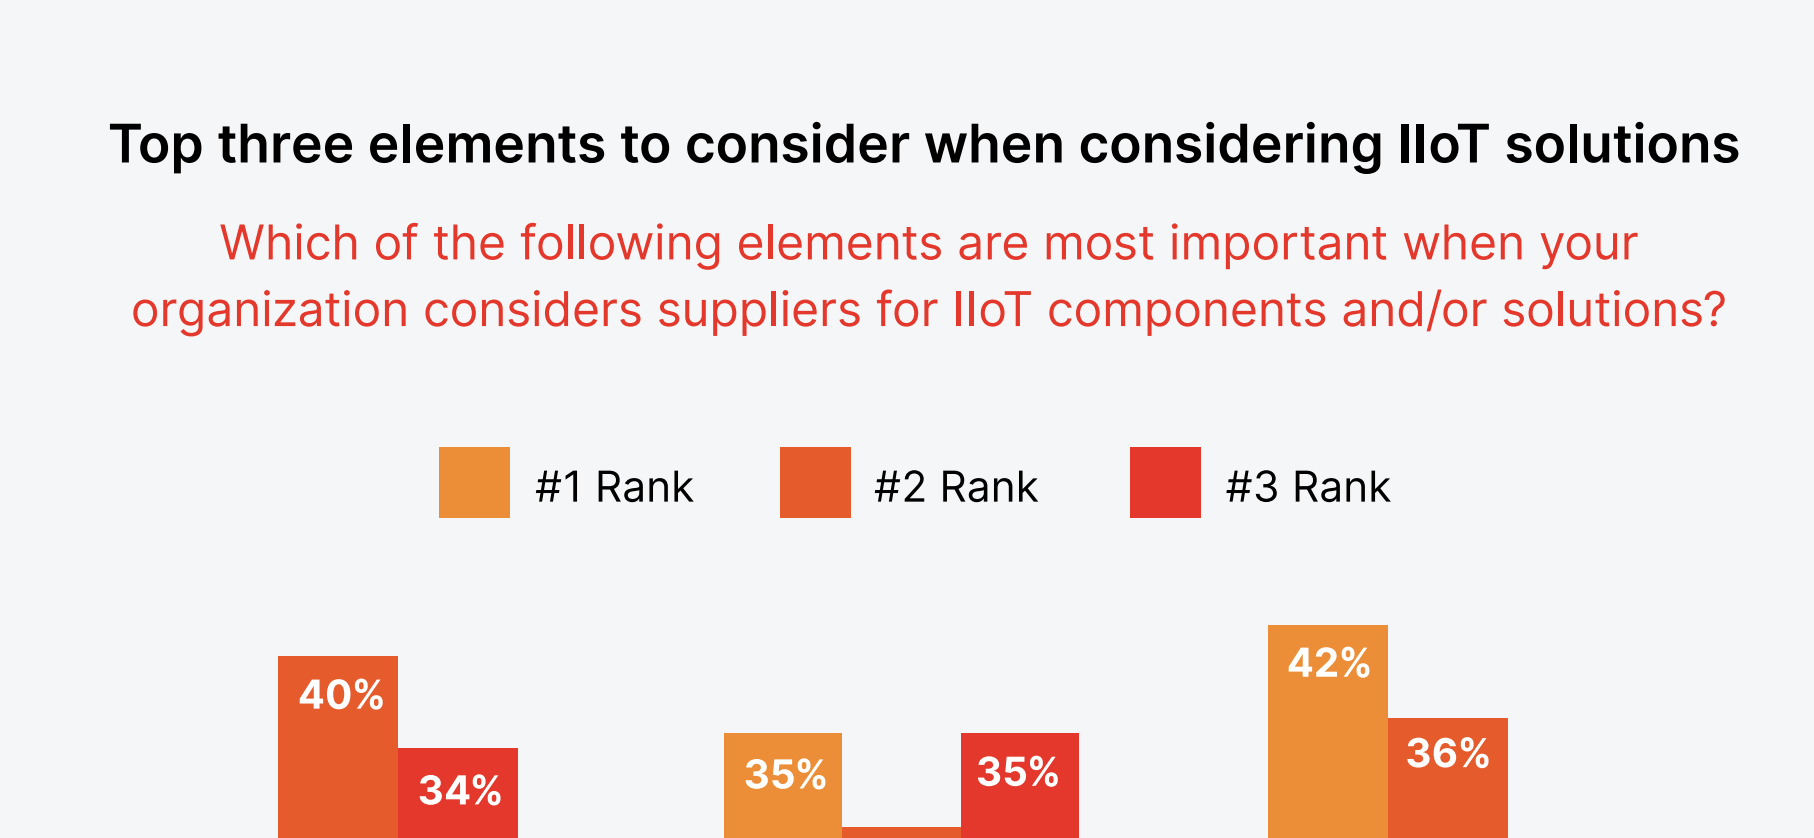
Top three elements to consider when considering IIoT solutions

Which of the following elements are most important when your organization considers suppliers for IIoT components and/or solutions?

#1 Rank
#2 Rank
#3 Rank

40%
34%
35%
35%
42%
36%